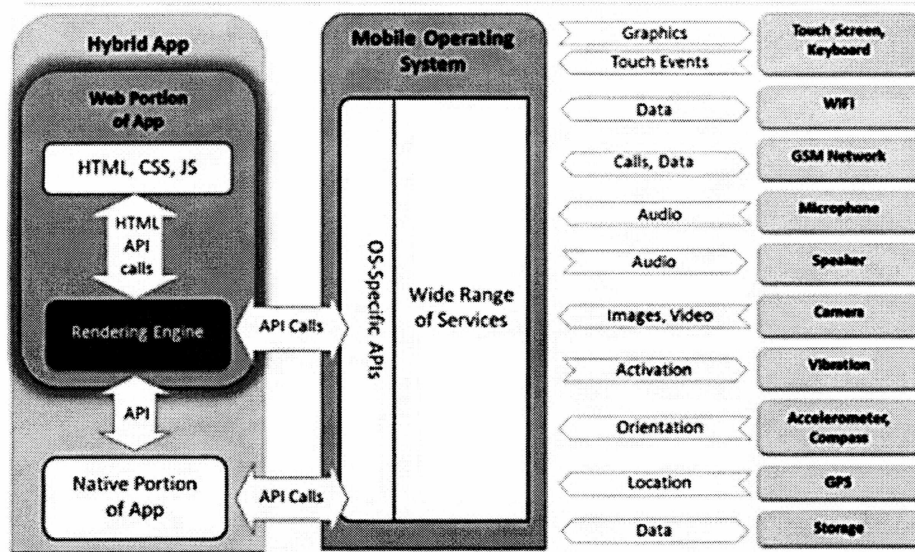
Hybrid App

Web Portion of App

HTML, CSS, JS

HTML API calls

Rendering Engine

API

Native Portion of App

API Calls

API Calls

Mobile Operating System

OS-Specific APIs

Wide Range of Services

Graphics

Touch Events

Touch Screen, Keyboard

Data

WIFI

Calls, Data

GSM Network

Audio

Microphone

Audio

Speaker

Images, Video

Camera

Activation

Vibration

Orientation

Accelerometer, Compass

Location

GPS

Data

Storage